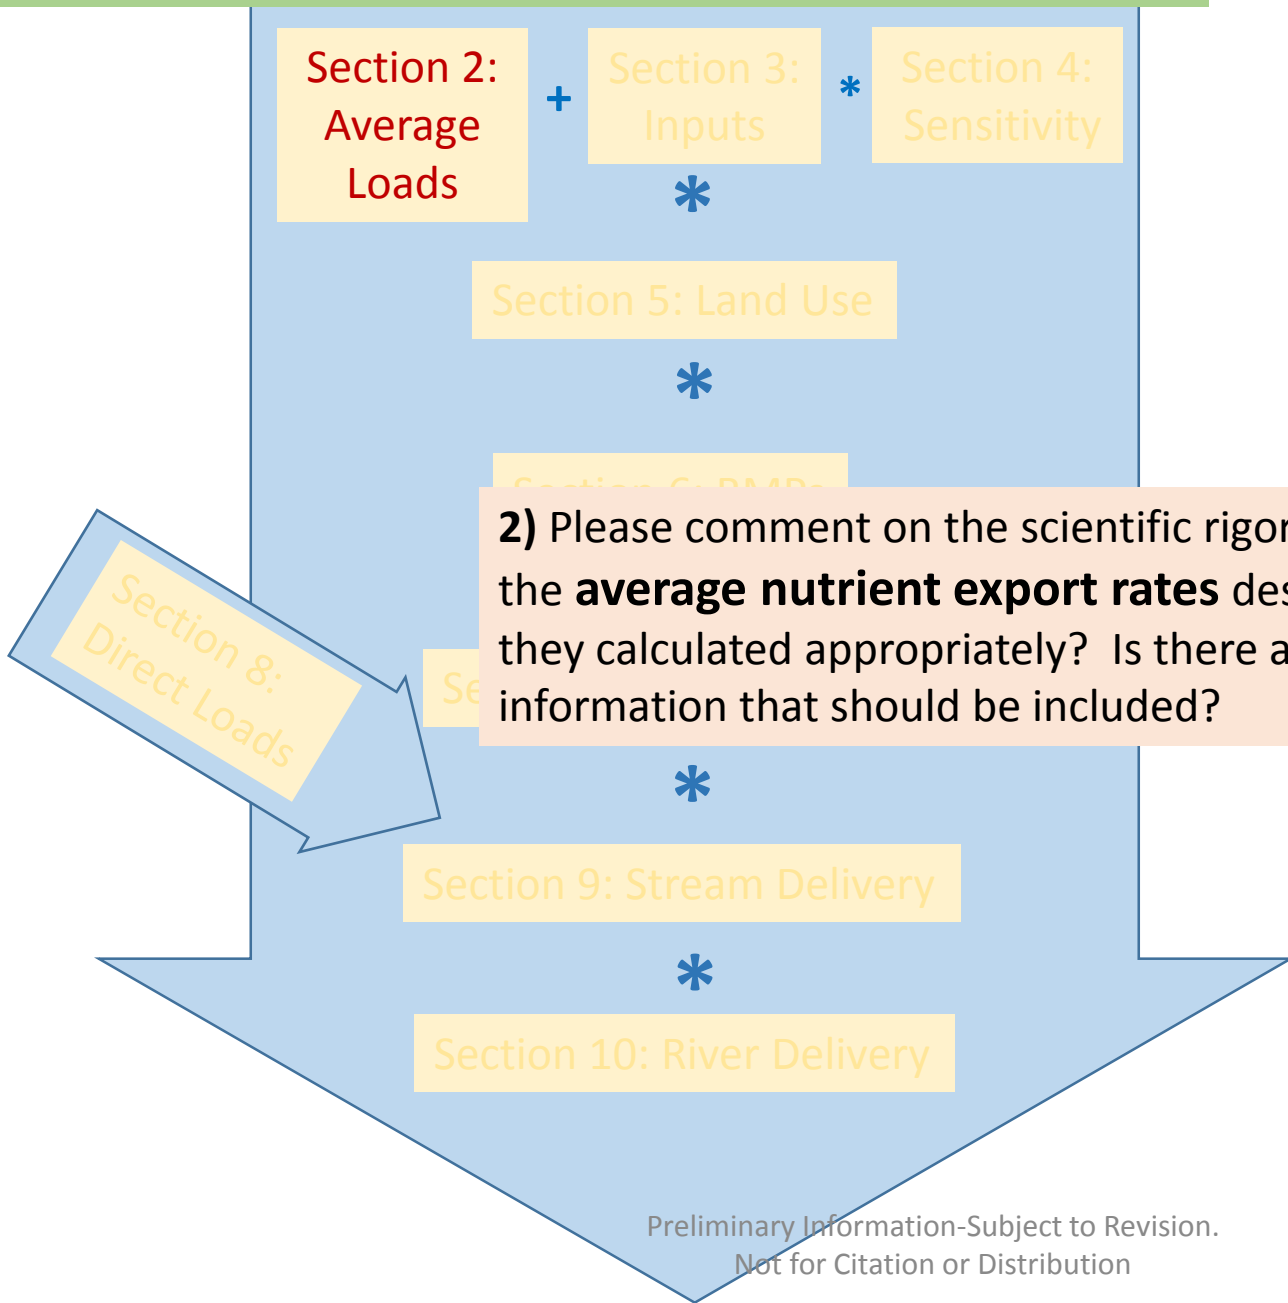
Section 2: Average Loads

+

Section 3: Inputs

*

Section 4: Sensitivity

*

Section 5: Land Use

*

Section 6: BMPs

Section 8: Direct Loads

Se

**2)** Please comment on the scientific rigor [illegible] the **average nutrient export rates** des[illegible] they calculated appropriately? Is there a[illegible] information that should be included?

*

Section 9: Stream Delivery

*

Section 10: River Delivery

Preliminary Information-Subject to Revision. Not for Citation or Distribution